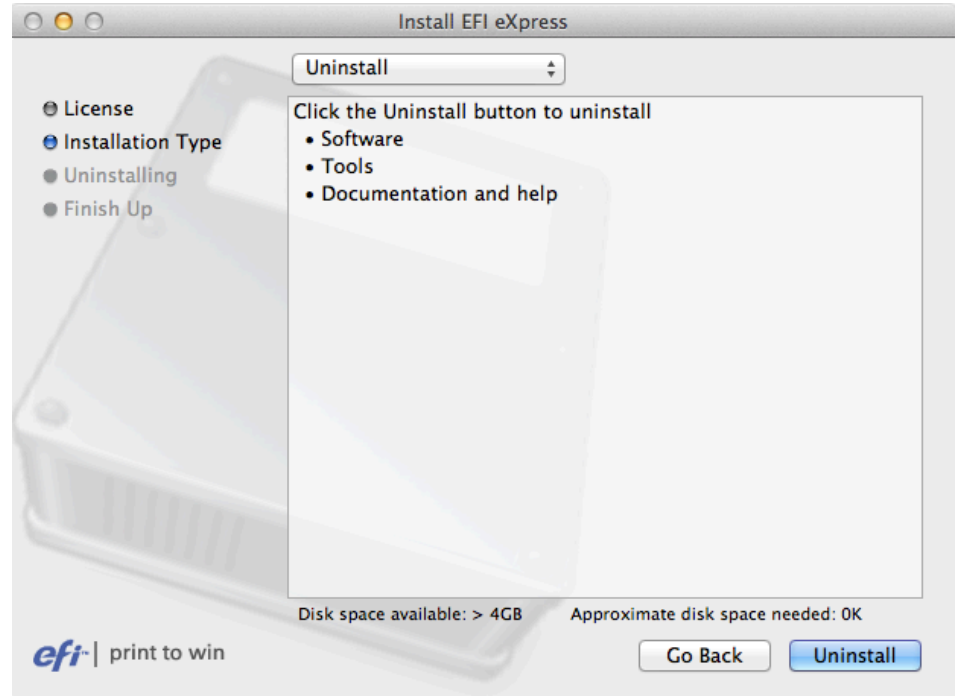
Install EFI eXpress

Uninstall

License
Installation Type
Uninstalling
Finish Up

Click the Uninstall button to uninstall
• Software
• Tools
• Documentation and help

Disk space available: > 4GB
Approximate disk space needed: 0K

efi | print to win

Go Back
Uninstall